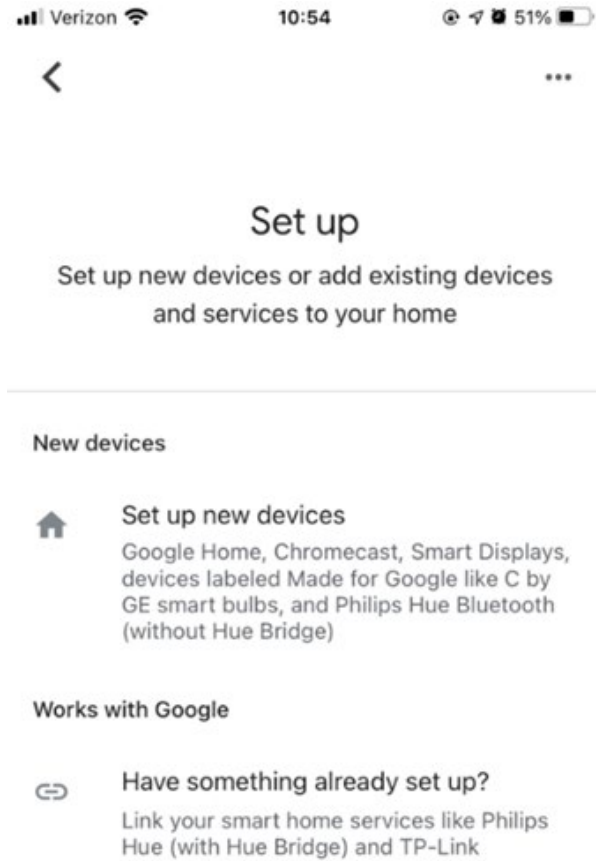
Verizon 10:54 51%

Set up

Set up new devices or add existing devices and services to your home

New devices

Set up new devices

Google Home, Chromecast, Smart Displays, devices labeled Made for Google like C by GE smart bulbs, and Philips Hue Bluetooth (without Hue Bridge)

Works with Google

Have something already set up?

Link your smart home services like Philips Hue (with Hue Bridge) and TP-Link